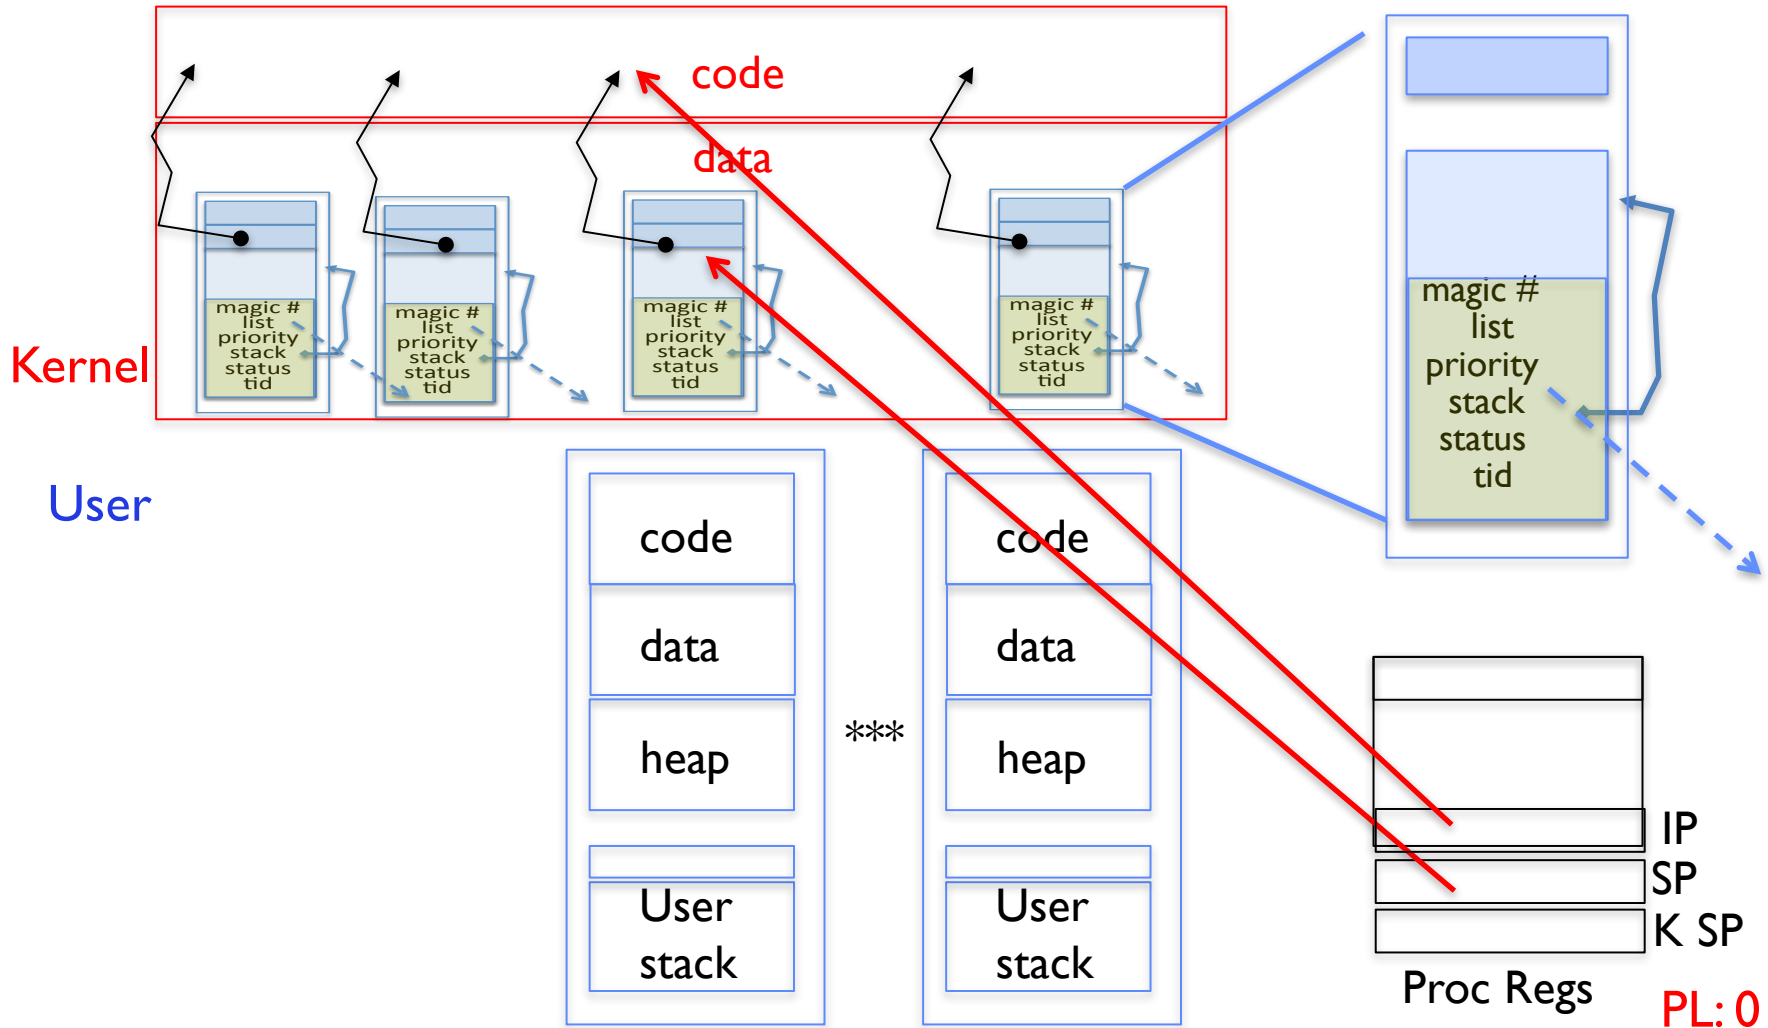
code

data

Kernel

magic #
list
priority
stack
status
tid

magic #
list
priority
stack
status
tid

magic #
list
priority
stack
status
tid

magic #
list
priority
stack
status
tid

magic #
list
priority
stack
status
tid

User

code

data

heap

User stack

***

code

data

heap

User stack

IP
SP
K SP

Proc Regs

PL: 0